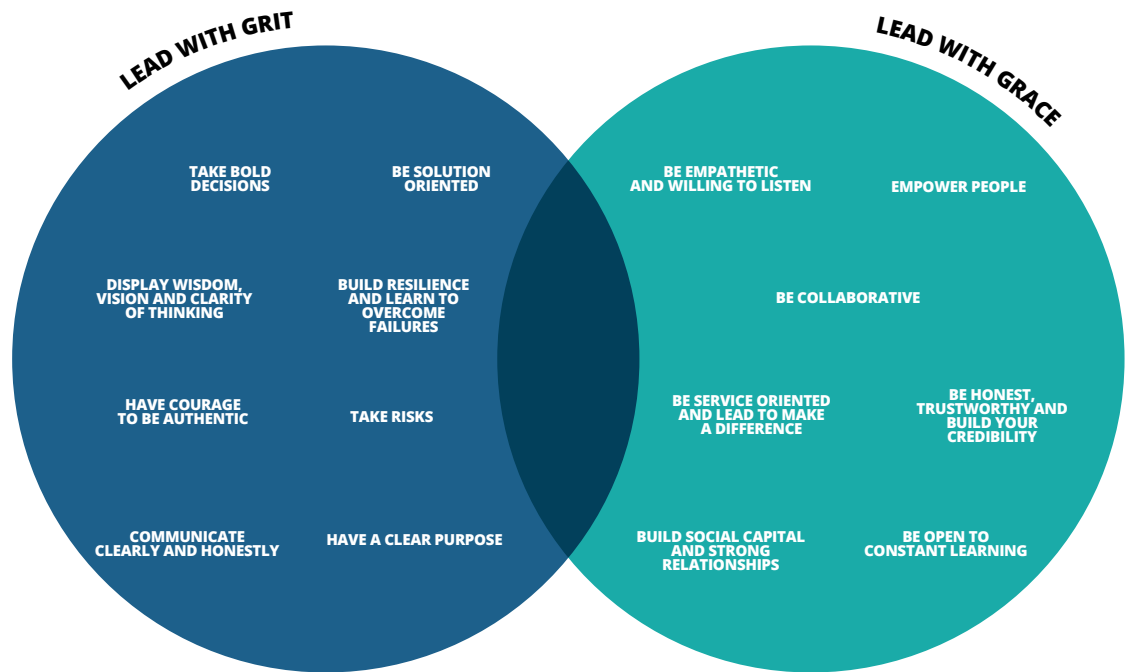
LEAD WITH GRIT

TAKE BOLD DECISIONS

BE SOLUTION ORIENTED

DISPLAY WISDOM, VISION AND CLARITY OF THINKING

BUILD RESILIENCE AND LEARN TO OVERCOME FAILURES

HAVE COURAGE TO BE AUTHENTIC

TAKE RISKS

COMMUNICATE CLEARLY AND HONESTLY

HAVE A CLEAR PURPOSE

LEAD WITH GRACE

BE EMPATHETIC AND WILLING TO LISTEN

EMPOWER PEOPLE

BE COLLABORATIVE

BE SERVICE ORIENTED AND LEAD TO MAKE A DIFFERENCE

BE HONEST, TRUSTWORTHY AND BUILD YOUR CREDIBILITY

BUILD SOCIAL CAPITAL AND STRONG RELATIONSHIPS

BE OPEN TO CONSTANT LEARNING